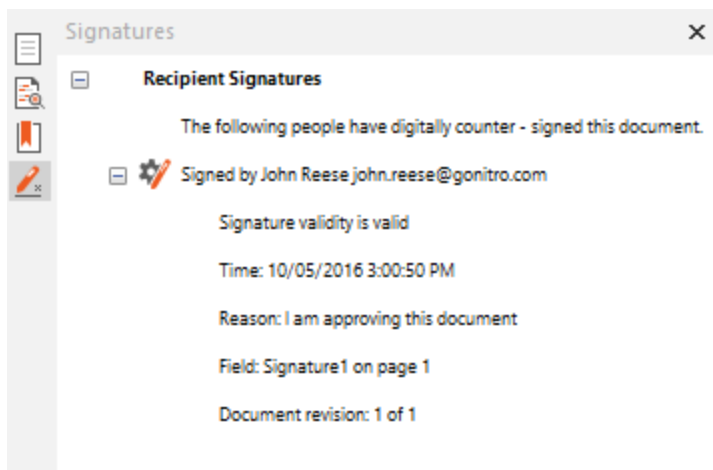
Signatures ×

Recipient Signatures

The following people have digitally counter - signed this document.

Signed by John Reese john.reese@gonitro.com

Signature validity is valid

Time: 10/05/2016 3:00:50 PM

Reason: I am approving this document

Field: Signature1 on page 1

Document revision: 1 of 1